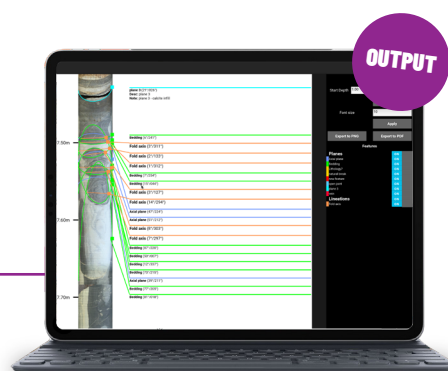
OUTPUT

plane 8 (77°/306°)
Desc: plane 8
Note: plane 8 - calcite infill

7.50m

7.60m

7.70m

Bedding (4°/247°)
Fold axis (2°/311°)
Fold axis (21°/153°)
Fold axis (11°/312°)
Bedding (7°/298°)
Bedding (10°/048°)
Fold axis (31°/137°)
Fold axis (16°/254°)
Axial plane (47°/214°)
Axial plane (68°/212°)
Fold axis (8°/303°)
Fold axis (7°/297°)
Bedding (60°/206°)
Bedding (58°/067°)
Bedding (53°/057°)
Bedding (74°/219°)
Axial plane (56°/211°)
Bedding (77°/064°)
Bedding (81°/018°)

Start Depth
Font size
Apply
Export to PNG
Export to PDF
Features
Planes
Lineations